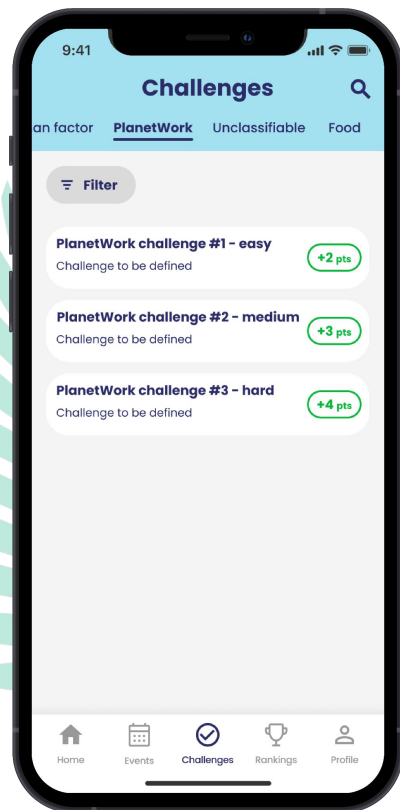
9:41

Challenges

an factor PlanetWork Unclassifiable Food

Filter

PlanetWork challenge #1 - easy
Challenge to be defined
+2 pts

PlanetWork challenge #2 - medium
Challenge to be defined
+3 pts

PlanetWork challenge #3 - hard
Challenge to be defined
+4 pts

Home Events Challenges Rankings Profile